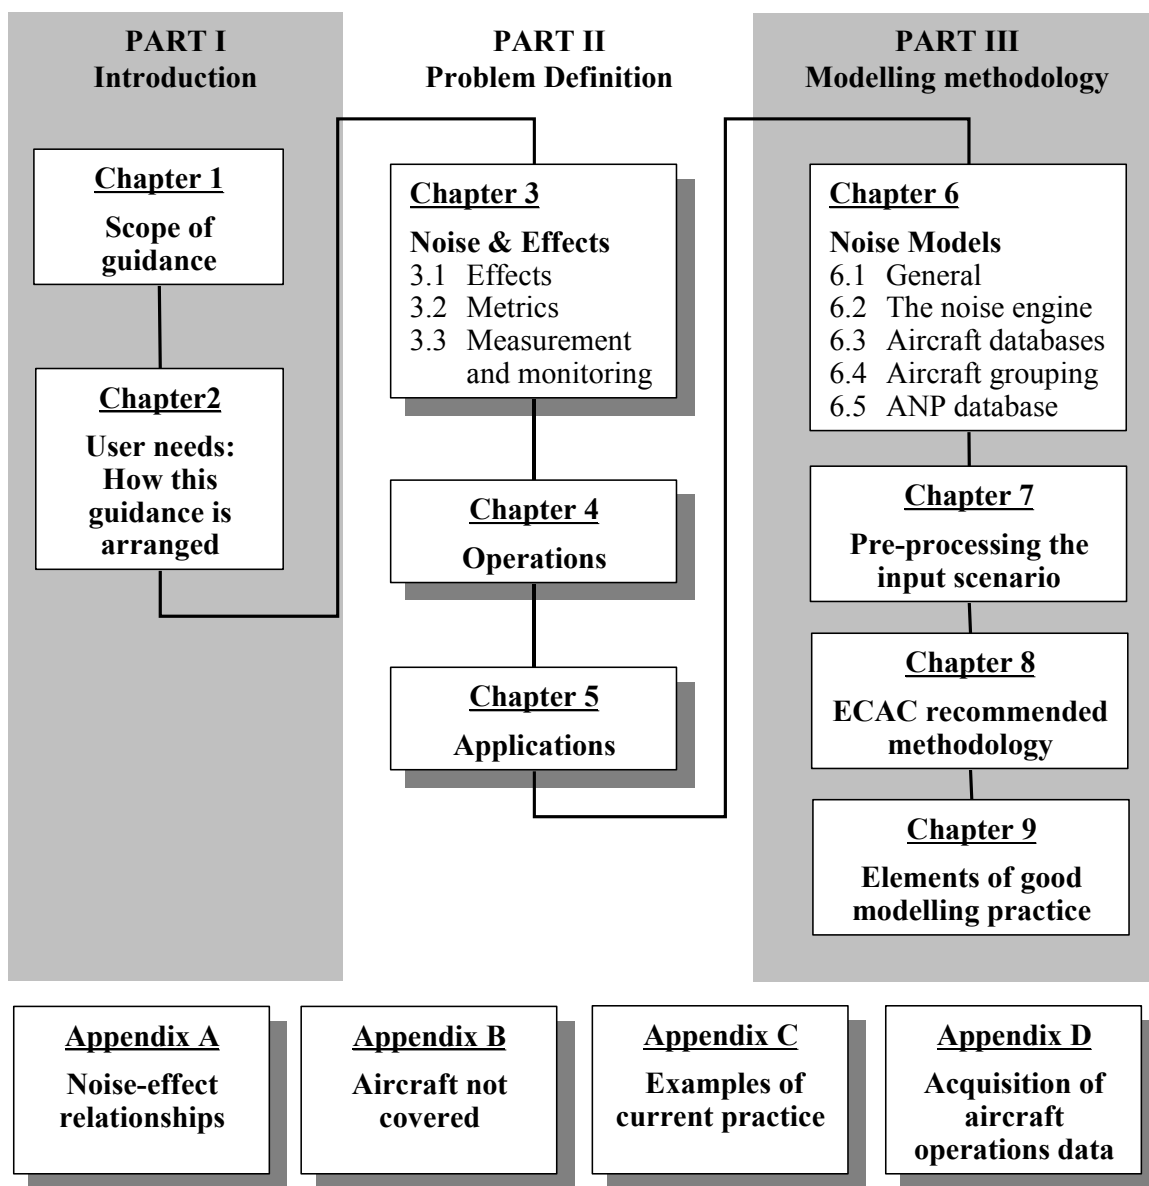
PART I
Introduction

Chapter 1
Scope of guidance

Chapter2
User needs: How this guidance is arranged

PART II
Problem Definition

Chapter 3
Noise & Effects
3.1 Effects
3.2 Metrics
3.3 Measurement and monitoring

Chapter 4
Operations

Chapter 5
Applications

PART III
Modelling methodology

Chapter 6
Noise Models
6.1 General
6.2 The noise engine
6.3 Aircraft databases
6.4 Aircraft grouping
6.5 ANP database

Chapter 7
Pre-processing the input scenario

Chapter 8
ECAC recommended methodology

Chapter 9
Elements of good modelling practice

Appendix A
Noise-effect relationships

Appendix B
Aircraft not covered

Appendix C
Examples of current practice

Appendix D
Acquisition of aircraft operations data